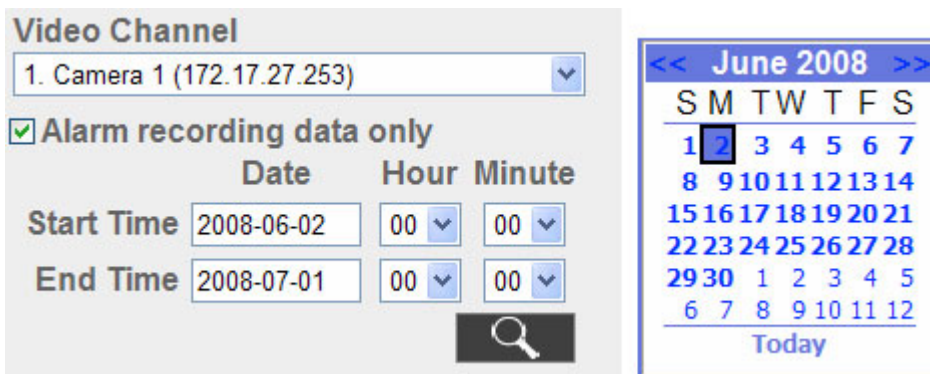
Video Channel

1. Camera 1 (172.17.27.253)

☑ Alarm recording data only

| | Date | Hour | Minute |
|---|---|---|---|
| Start Time | 2008-06-02 | 00 | 00 |
| End Time | 2008-07-01 | 00 | 00 |

<< June 2008 >>

| S | M | T | W | T | F | S |
|---|---|---|---|---|---|---|
| 1 | 2 | 3 | 4 | 5 | 6 | 7 |
| 8 | 9 | 10 | 11 | 12 | 13 | 14 |
| 15 | 16 | 17 | 18 | 19 | 20 | 21 |
| 22 | 23 | 24 | 25 | 26 | 27 | 28 |
| 29 | 30 | 1 | 2 | 3 | 4 | 5 |
| 6 | 7 | 8 | 9 | 10 | 11 | 12 |

Today